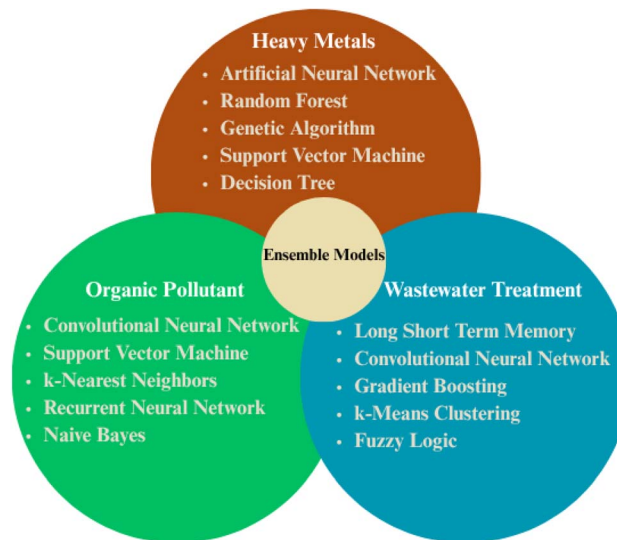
Heavy Metals
• Artificial Neural Network
• Random Forest
• Genetic Algorithm
• Support Vector Machine
• Decision Tree

Ensemble Models

Organic Pollutant
• Convolutional Neural Network
• Support Vector Machine
• k-Nearest Neighbors
• Recurrent Neural Network
• Naive Bayes

Wastewater Treatment
• Long Short Term Memory
• Convolutional Neural Network
• Gradient Boosting
• k-Means Clustering
• Fuzzy Logic